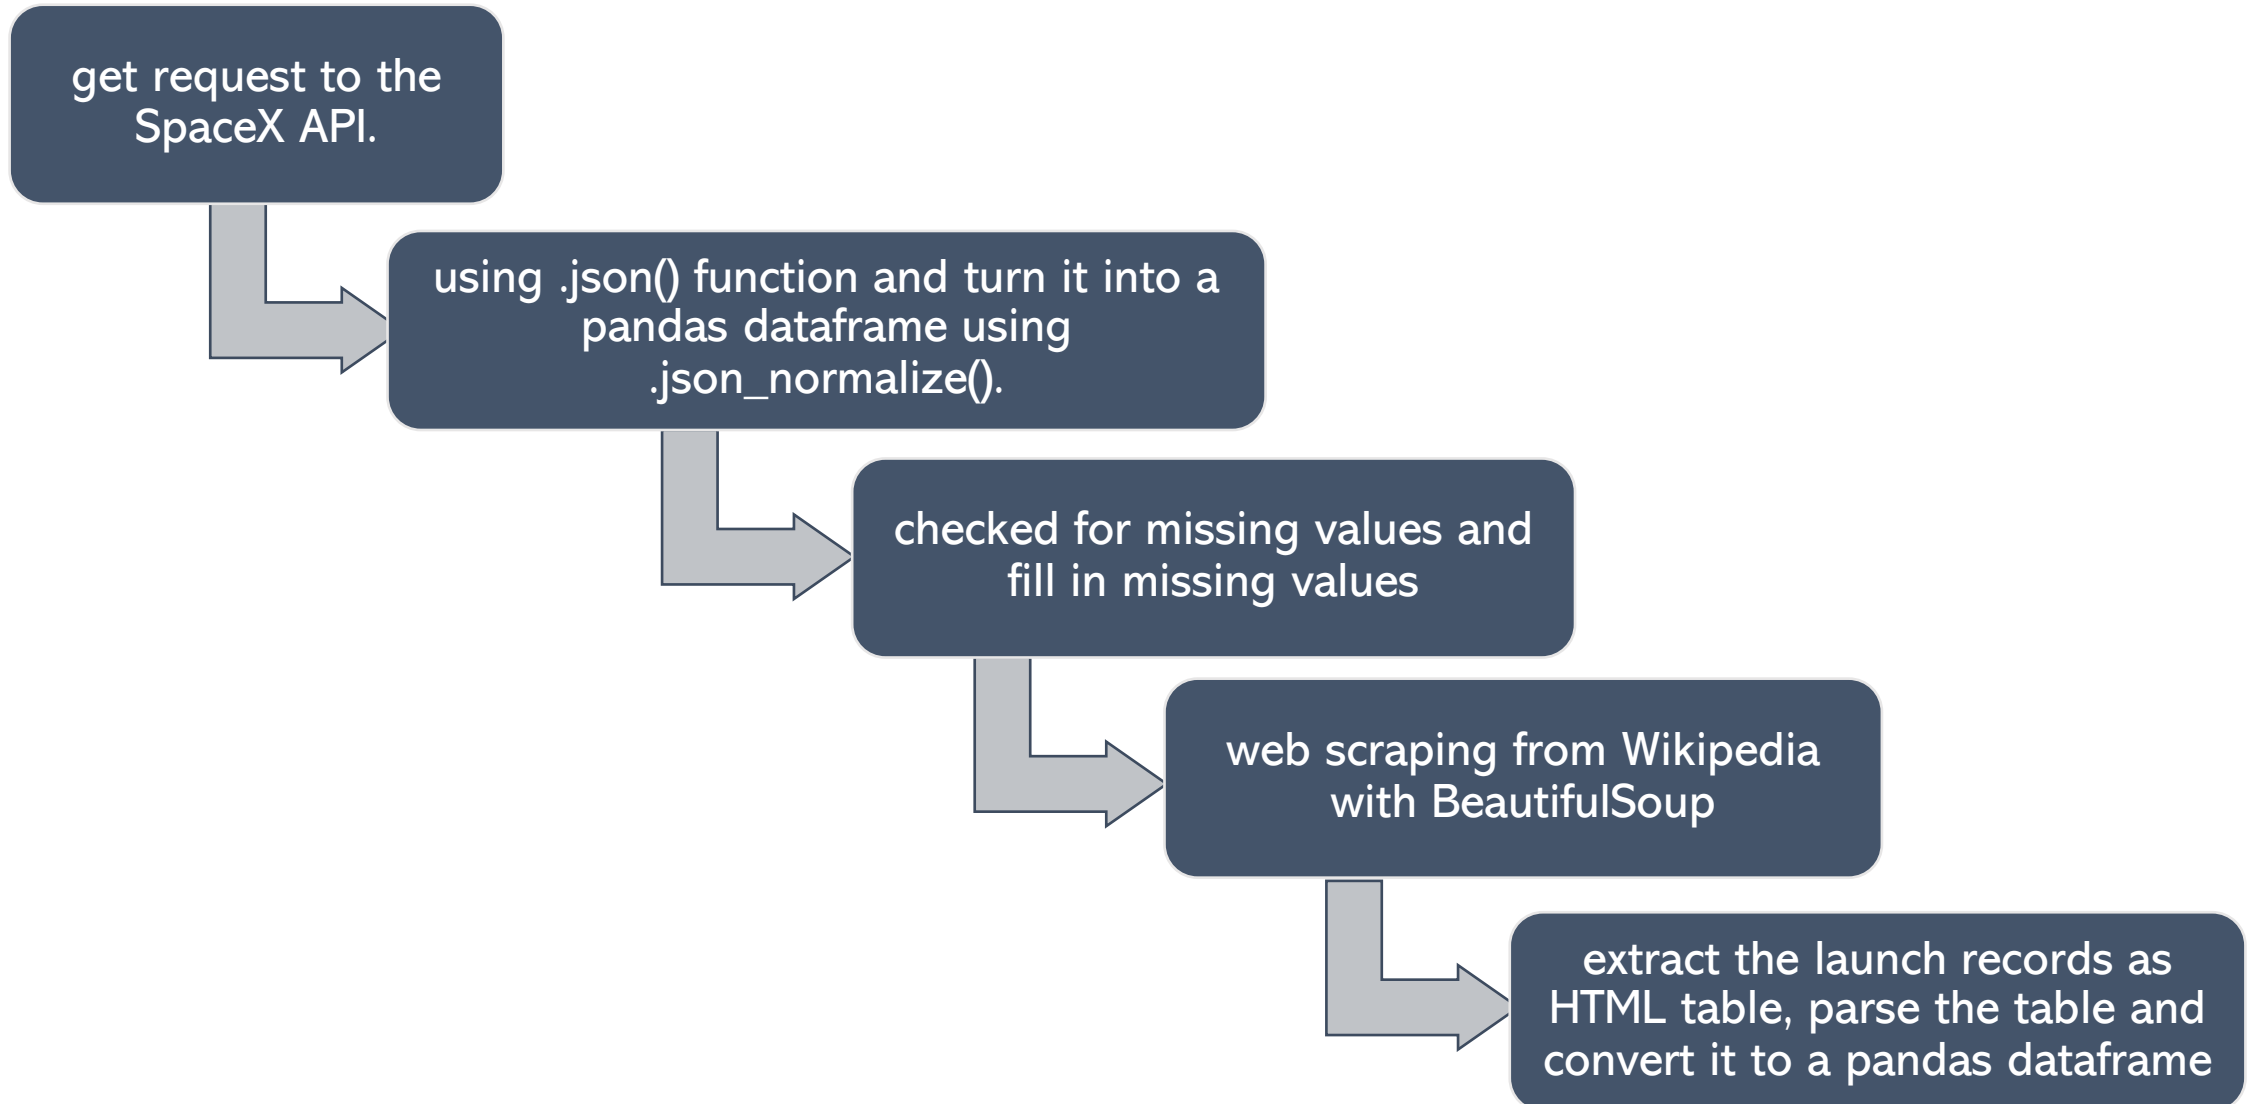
get request to the SpaceX API.

using .json() function and turn it into a pandas dataframe using .json_normalize().

checked for missing values and fill in missing values

web scraping from Wikipedia with BeautifulSoup

extract the launch records as HTML table, parse the table and convert it to a pandas dataframe